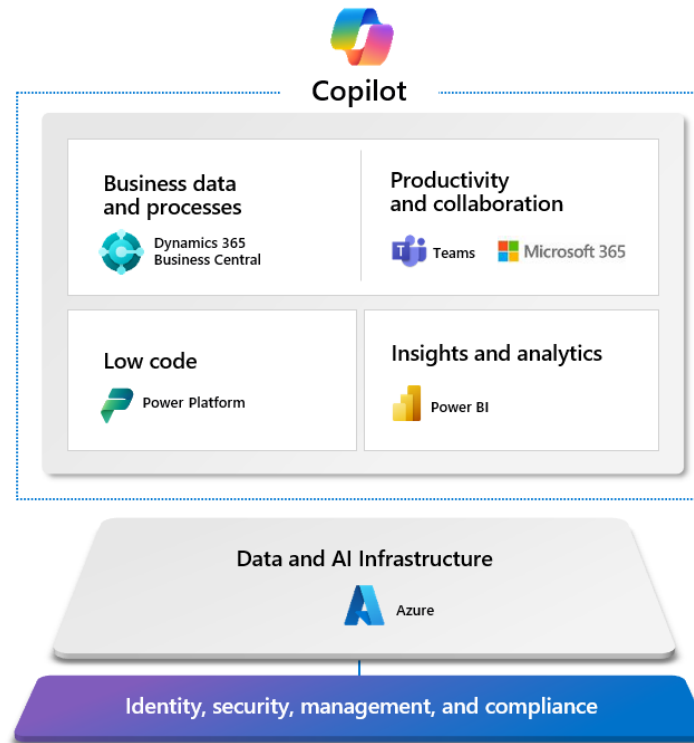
Copilot

Business data and processes

Dynamics 365 Business Central

Productivity and collaboration

Teams

Microsoft 365

Low code

Power Platform

Insights and analytics

Power BI

Data and AI Infrastructure

Azure

Identity, security, management, and compliance